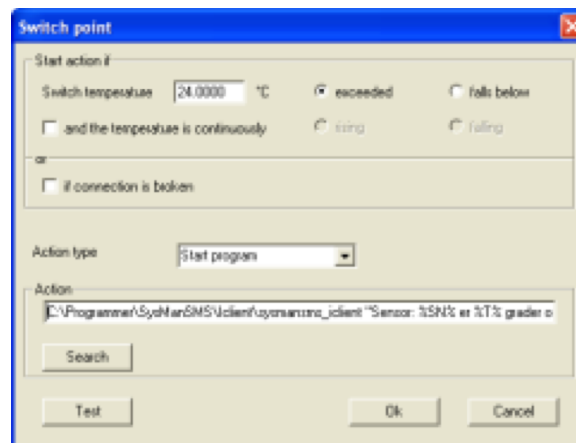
Switch point

Start action if

Switch temperature 24.0000 °C exceeded falls below

and the temperature is continuously rising falling

or

if connection is broken

Action type Start program

Action

C:\Programmer\SysManSMS\Iclient\sysmansms_iclient "Sensor: %SN% er %T% grader o

Search

Test Ok Cancel